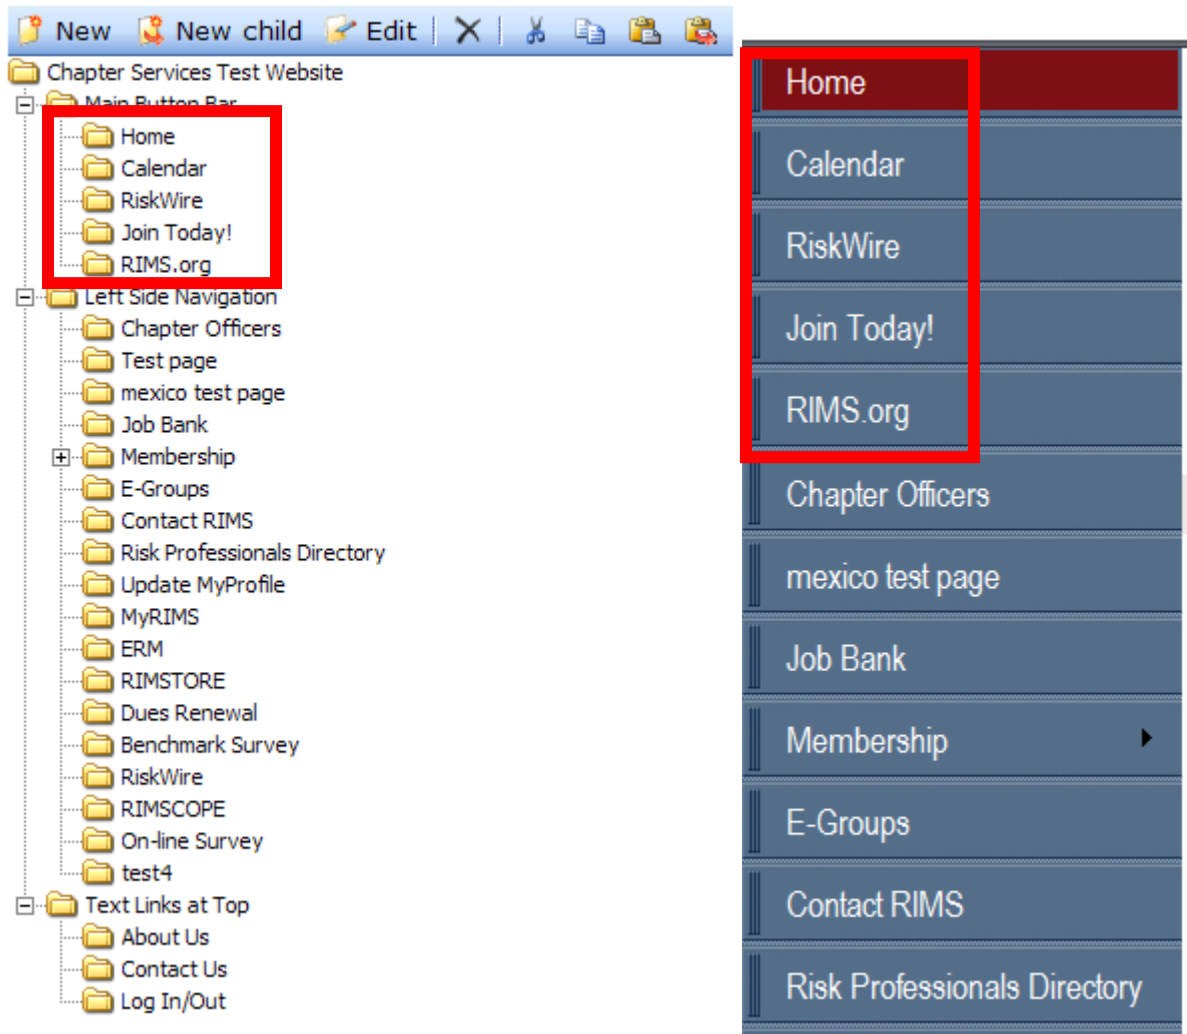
New New child Edit

Chapter Services Test Website
Main Button Bar
Home
Calendar
RiskWire
Join Today!
RIMS.org
Left Side Navigation
Chapter Officers
Test page
mexico test page
Job Bank
Membership
E-Groups
Contact RIMS
Risk Professionals Directory
Update MyProfile
MyRIMS
ERM
RIMSTORE
Dues Renewal
Benchmark Survey
RiskWire
RIMSCOPE
On-line Survey
test4
Text Links at Top
About Us
Contact Us
Log In/Out

Home
Calendar
RiskWire
Join Today!
RIMS.org
Chapter Officers
mexico test page
Job Bank
Membership
E-Groups
Contact RIMS
Risk Professionals Directory